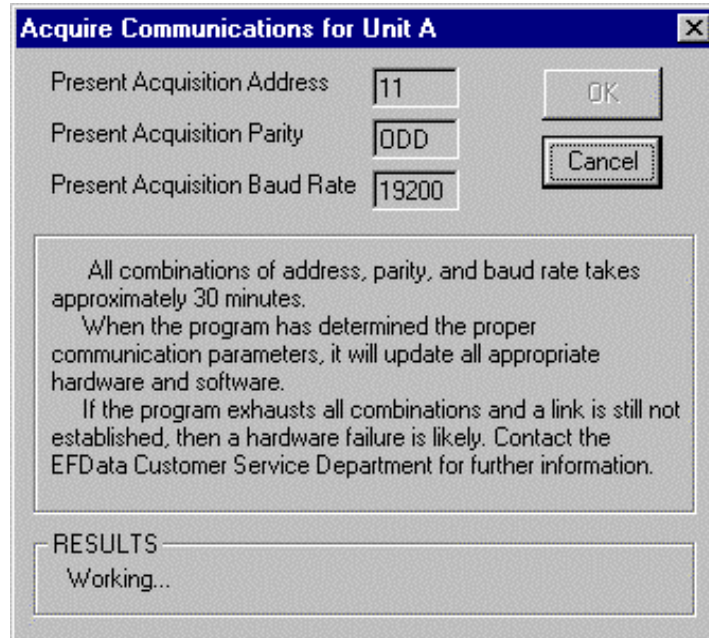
Acquire Communications for Unit A

Present Acquisition Address 11

Present Acquisition Parity ODD

Present Acquisition Baud Rate 19200

OK

Cancel

All combinations of address, parity, and baud rate takes approximately 30 minutes.

When the program has determined the proper communication parameters, it will update all appropriate hardware and software.

If the program exhausts all combinations and a link is still not established, then a hardware failure is likely. Contact the EFData Customer Service Department for further information.

RESULTS

Working...